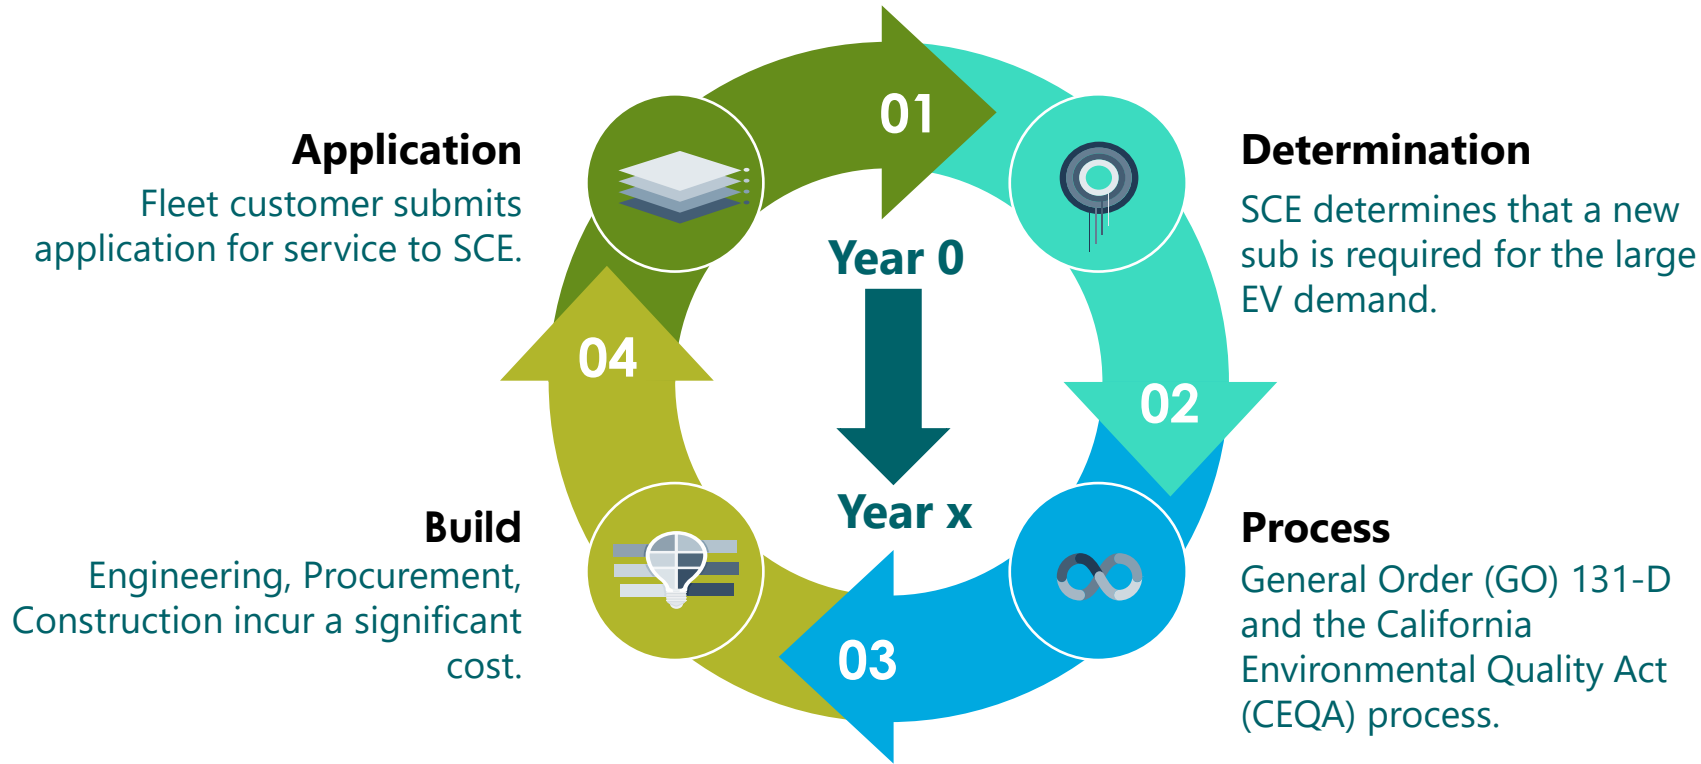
Application
Fleet customer submits application for service to SCE.

01

Determination
SCE determines that a new sub is required for the large EV demand.

Year 0

Year x

04

02

Build
Engineering, Procurement, Construction incur a significant cost.

03

Process
General Order (GO) 131-D and the California Environmental Quality Act (CEQA) process.